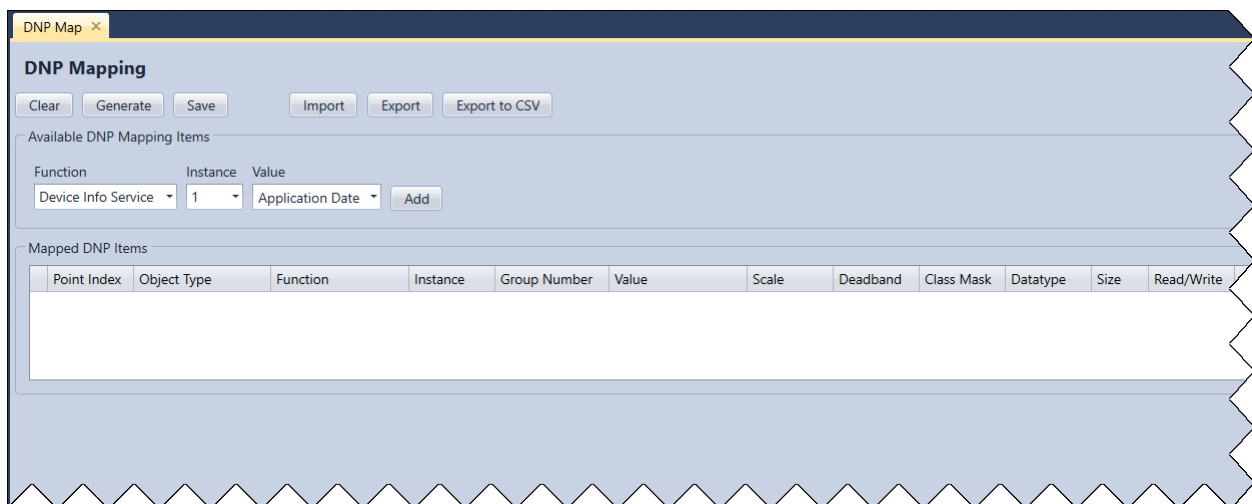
DNP Map ×

DNP Mapping

Clear Generate Save Import Export Export to CSV

Available DNP Mapping Items

Function Instance Value

Device Info Service 1 Application Date Add

Mapped DNP Items

| | Point Index | Object Type | Function | Instance | Group Number | Value | Scale | Deadband | Class Mask | Datatype | Size | Read/Write |
|---|---|---|---|---|---|---|---|---|---|---|---|---|